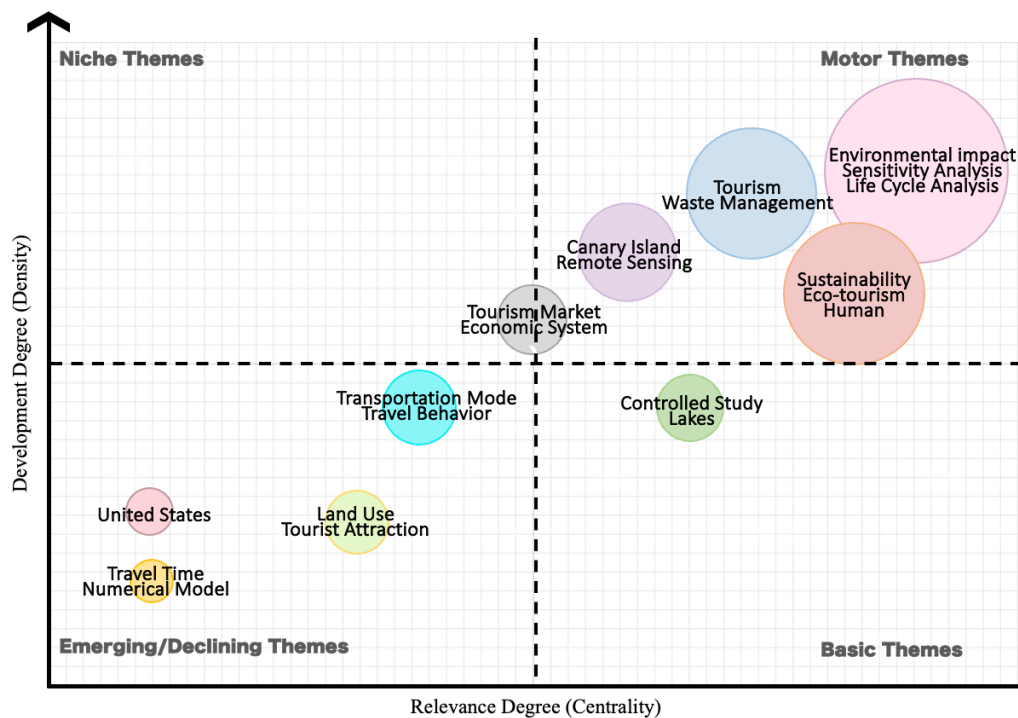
Niche Themes

Motor Themes

Development Degree (Density)

Environmental impact
Sensitivity Analysis
Life Cycle Analysis

Tourism
Waste Management

Canary Island
Remote Sensing

Sustainability
Eco-tourism
Human

Tourism Market
Economic System

Transportation Mode
Travel Behavior

Controlled Study
Lakes

United States

Land Use
Tourist Attraction

Travel Time
Numerical Model

Emerging/Declining Themes

Basic Themes

Relevance Degree (Centrality)